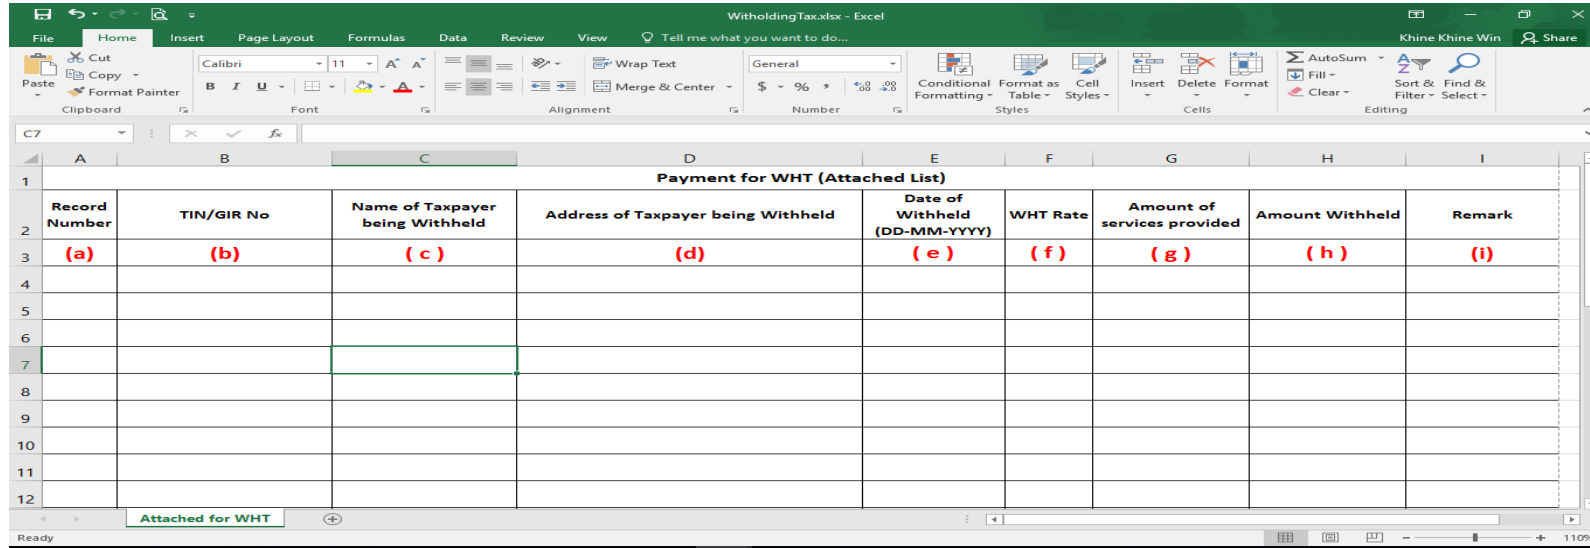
WitholdingTax.xlsx - Excel

File Home Insert Page Layout Formulas Data Review View Tell me what you want to do... Khine Khine Win Share

Paste Cut Copy Format Painter Clipboard

Calibri 11 A A B I U Font

Wrap Text Merge & Center Alignment

General $ % , .00 .0 Number

Conditional Formatting Format as Table Cell Styles Styles

Insert Delete Format Cells

AutoSum Fill Clear Sort & Filter Find & Select Editing

C7

| | A | B | C | D | E | F | G | H | I |
|---|---|---|---|---|---|---|---|---|---|
| 1 | Payment for WHT (Attached List) | | | | | | | | |
| 2 | Record Number | TIN/GIR No | Name of Taxpayer being Withheld | Address of Taxpayer being Withheld | Date of Withheld (DD-MM-YYYY) | WHT Rate | Amount of services provided | Amount Withheld | Remark |
| 3 | (a) | (b) | ( c ) | (d) | ( e ) | ( f ) | ( g ) | ( h ) | (i) |
| 4 | | | | | | | | | |
| 5 | | | | | | | | | |
| 6 | | | | | | | | | |
| 7 | | | | | | | | | |
| 8 | | | | | | | | | |
| 9 | | | | | | | | | |
| 10 | | | | | | | | | |
| 11 | | | | | | | | | |
| 12 | | | | | | | | | |

Attached for WHT

Ready 110%